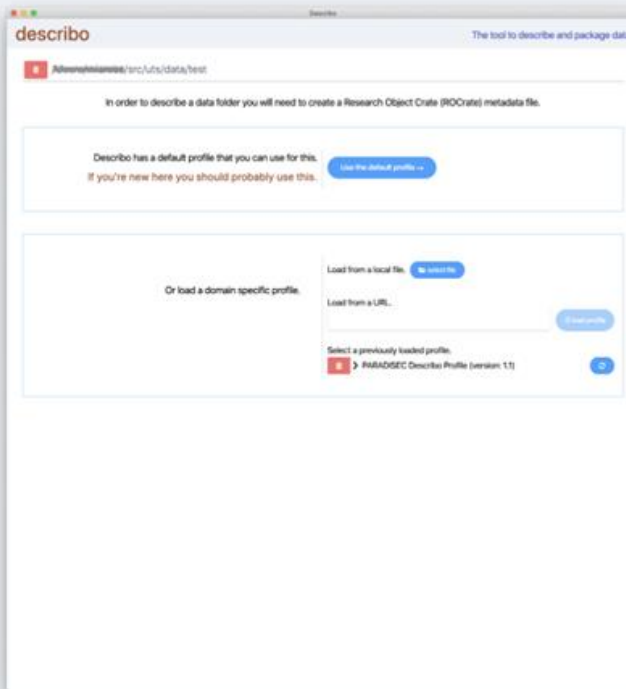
Describo

describo

The tool to describe and package dat

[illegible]/src/uts/data/test

In order to describe a data folder you will need to create a Research Object Crate (ROCrate) metadata file.

Describo has a default profile that you can use for this.
If you're new here you should probably use this.

Use the default profile →

Or load a domain specific profile.

Load from a local file. select file

Load from a URL.

load profile

Select a previously loaded profile.

PARADISEC Describo Profile (version: 1.1)